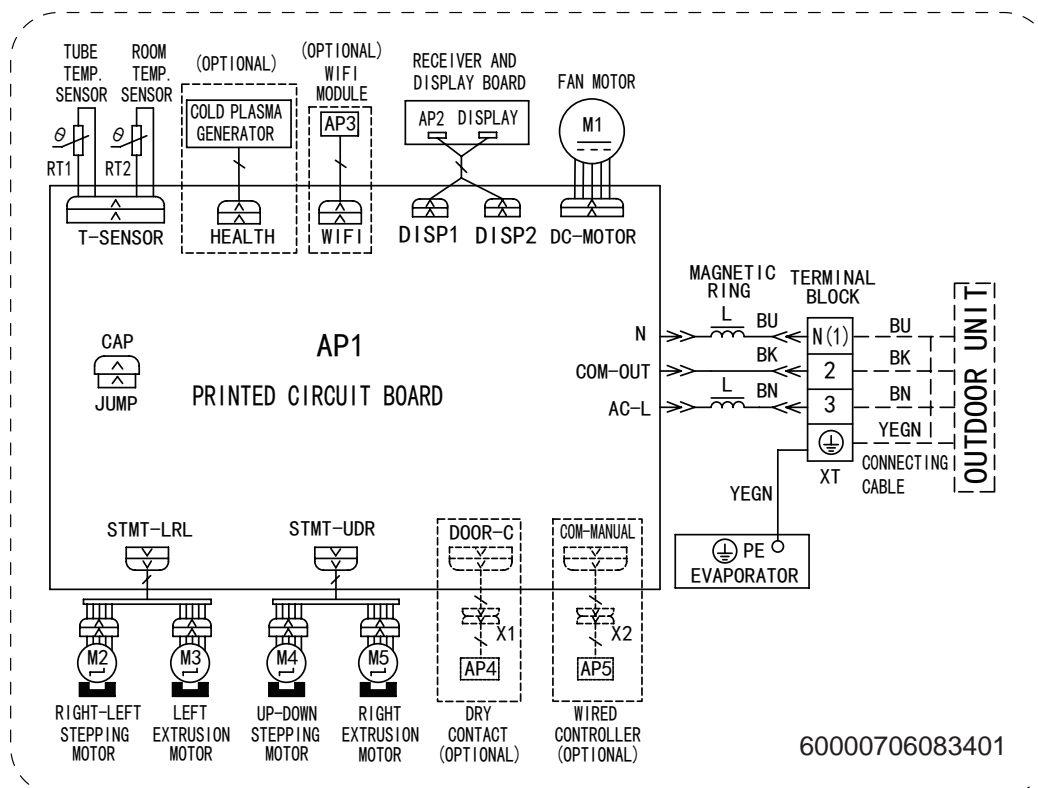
TUBE TEMP. SENSOR

ROOM TEMP. SENSOR

$\theta$ RT1

$\theta$ RT2

T-SENSOR

(OPTIONAL)

COLD PLASMA GENERATOR

HEALTH

(OPTIONAL) WIFI MODULE

AP3

WIFI

RECEIVER AND DISPLAY BOARD

AP2 DISPLAY

DISP1 DISP2

FAN MOTOR

M1

DC-MOTOR

MAGNETIC RING

TERMINAL BLOCK

N

L BU

N(1)

BU

COM-OUT

BK

2

BK

AC-L

L BN

3

BN

YEGN

OUTDOOR UNIT

XT

CONNECTING CABLE

YEGN

PE

EVAPORATOR

CAP

JUMP

AP1

PRINTED CIRCUIT BOARD

STMT-LRL

STMT-UDR

DOOR-C

X1

AP4

COM-MANUAL

X2

AP5

M2

M3

M4

M5

RIGHT-LEFT STEPPING MOTOR

LEFT EXTRUSION MOTOR

UP-DOWN STEPPING MOTOR

RIGHT EXTRUSION MOTOR

DRY CONTACT (OPTIONAL)

WIRED CONTROLLER (OPTIONAL)

60000706083401